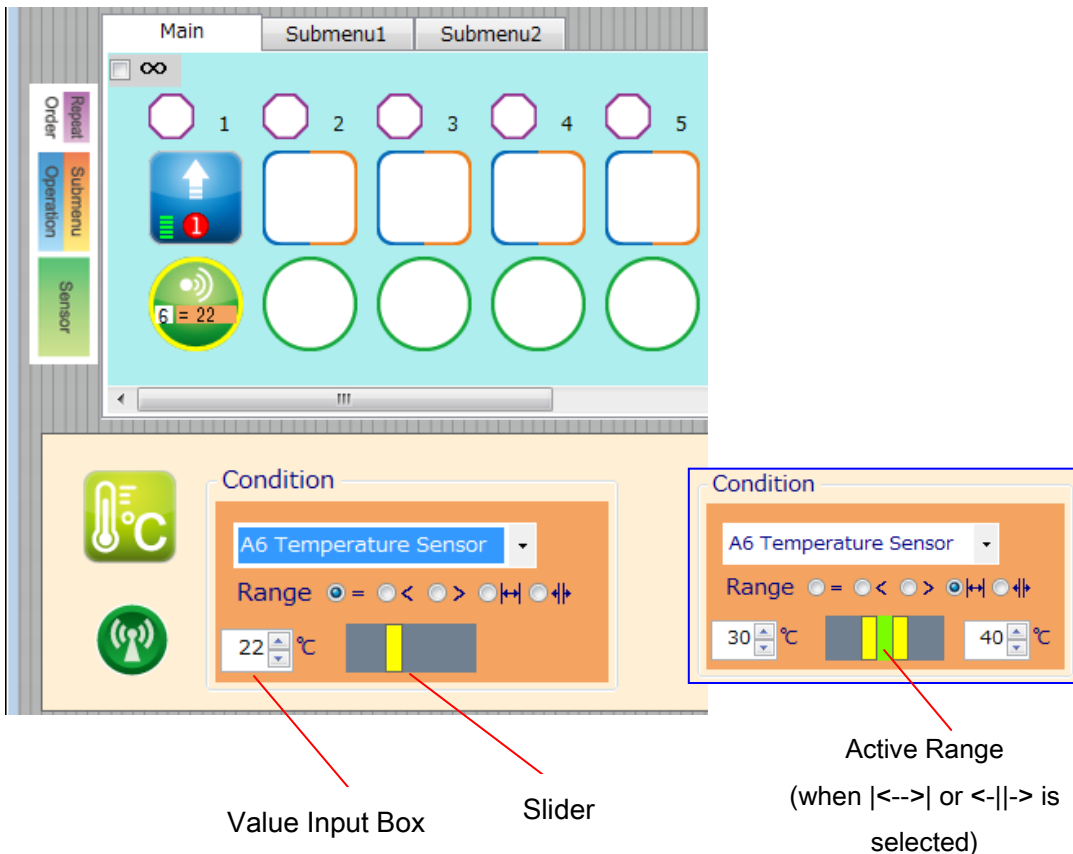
Main Submenu1 Submenu2

∞

Repeat
Order
Submenu
Operation
Sensor

1 2 3 4 5

6 = 22

Condition

A6 Temperature Sensor

Range = < >

22 ℃

Condition

A6 Temperature Sensor

Range = < >

30 ℃ 40 ℃

Value Input Box

Slider

Active Range (when |<-->| or <-||-> is selected)